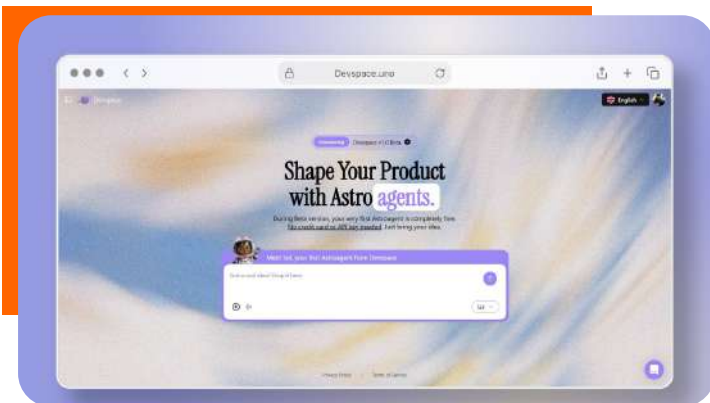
Devspace.uno

English

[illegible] Devspace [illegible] Beta

Shape Your Product with Astro agents.

During Beta version, your very first Astroagent is completely free. No credit card or API key needed. Just bring your idea.

Meet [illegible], your first Astroagent from Devspace

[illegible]

Privacy Policy | Terms of Service